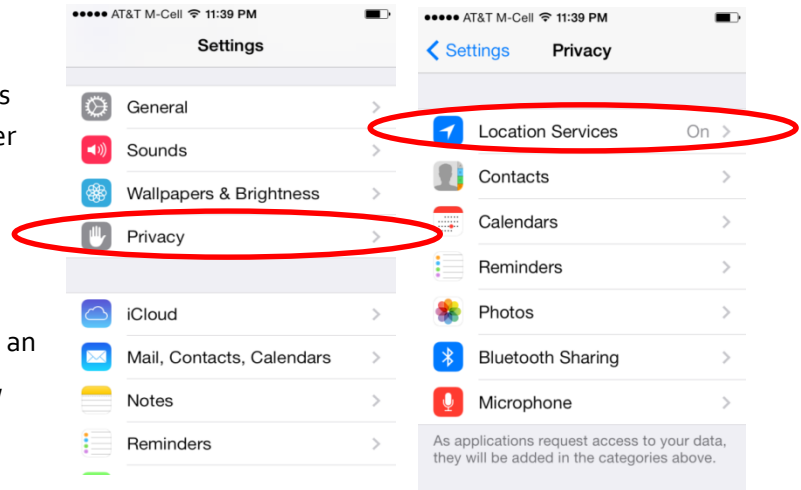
s
er

an
,

●●●●● AT&T M-Cell 11:39 PM

Settings

General

Sounds

Wallpapers & Brightness

Privacy

iCloud

Mail, Contacts, Calendars

Notes

Reminders

●●●●● AT&T M-Cell 11:39 PM

< Settings Privacy

Location Services On

Contacts

Calendars

Reminders

Photos

Bluetooth Sharing

Microphone

As applications request access to your data, they will be added in the categories above.